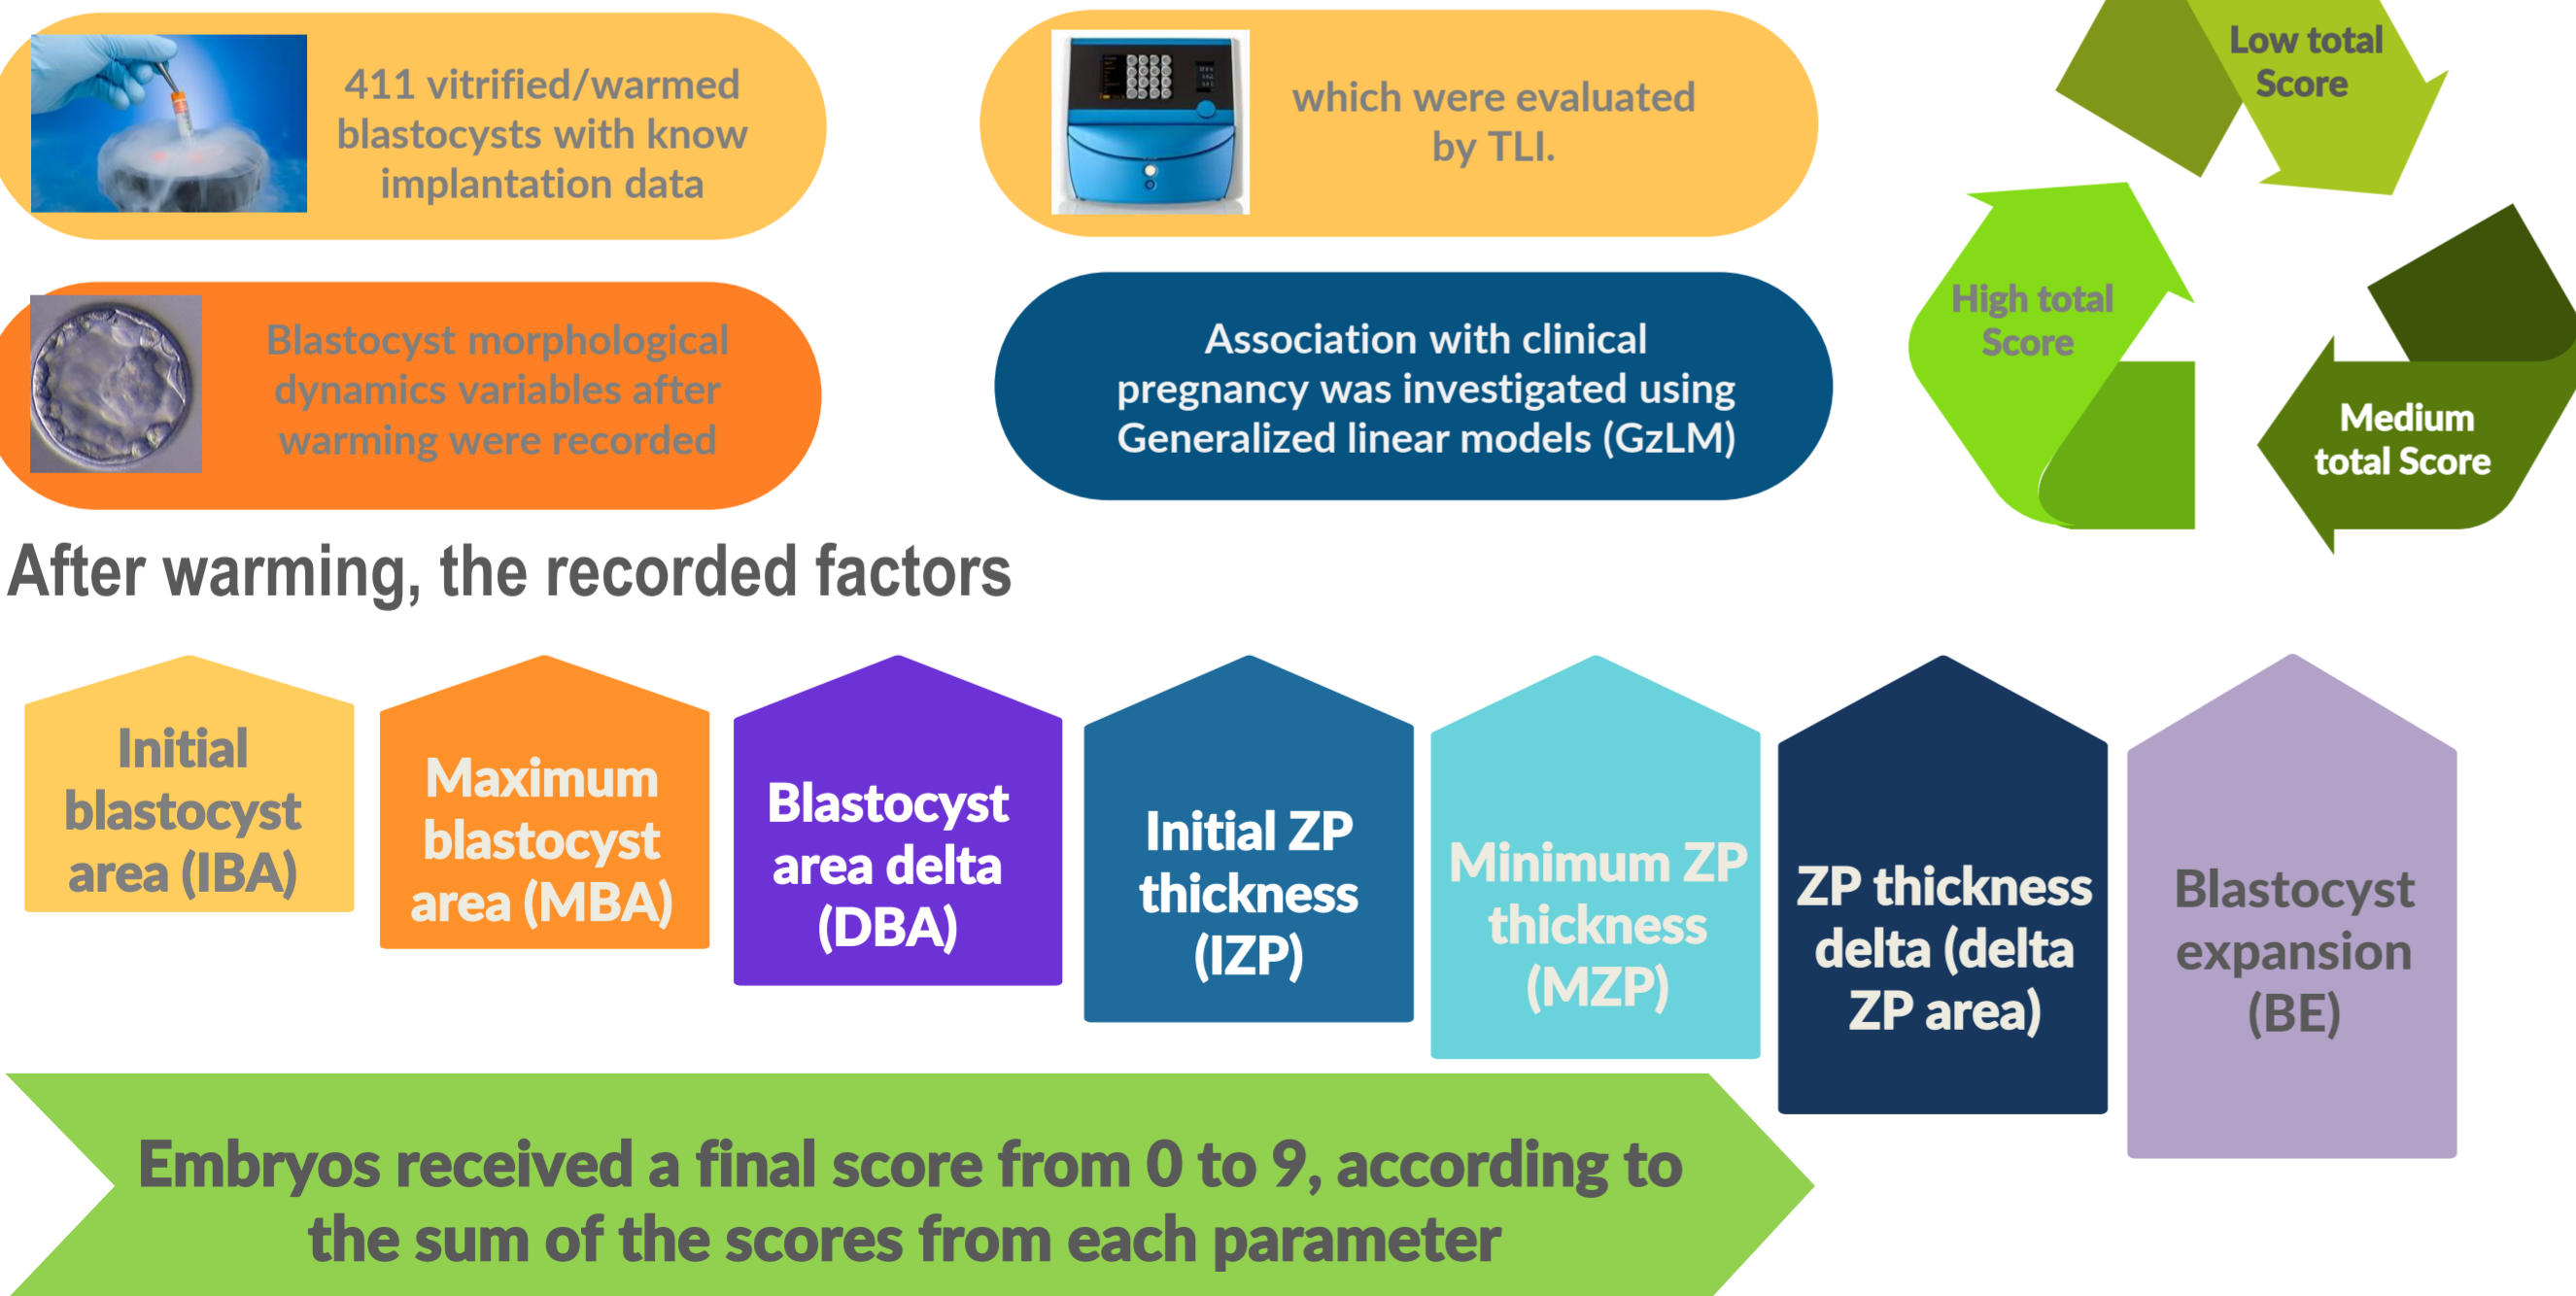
411 vitrified/warmed blastocysts with know implantation data

which were evaluated by TLI.

Low total Score

High total Score

Medium total Score

Blastocyst morphological dynamics variables after warming were recorded

Association with clinical pregnancy was investigated using Generalized linear models (GzLM)

After warming, the recorded factors

Initial blastocyst area (IBA)

Maximum blastocyst area (MBA)

Blastocyst area delta (DBA)

Initial ZP thickness (IZP)

Minimum ZP thickness (MZP)

ZP thickness delta (delta ZP area)

Blastocyst expansion (BE)

Embryos received a final score from 0 to 9, according to the sum of the scores from each parameter